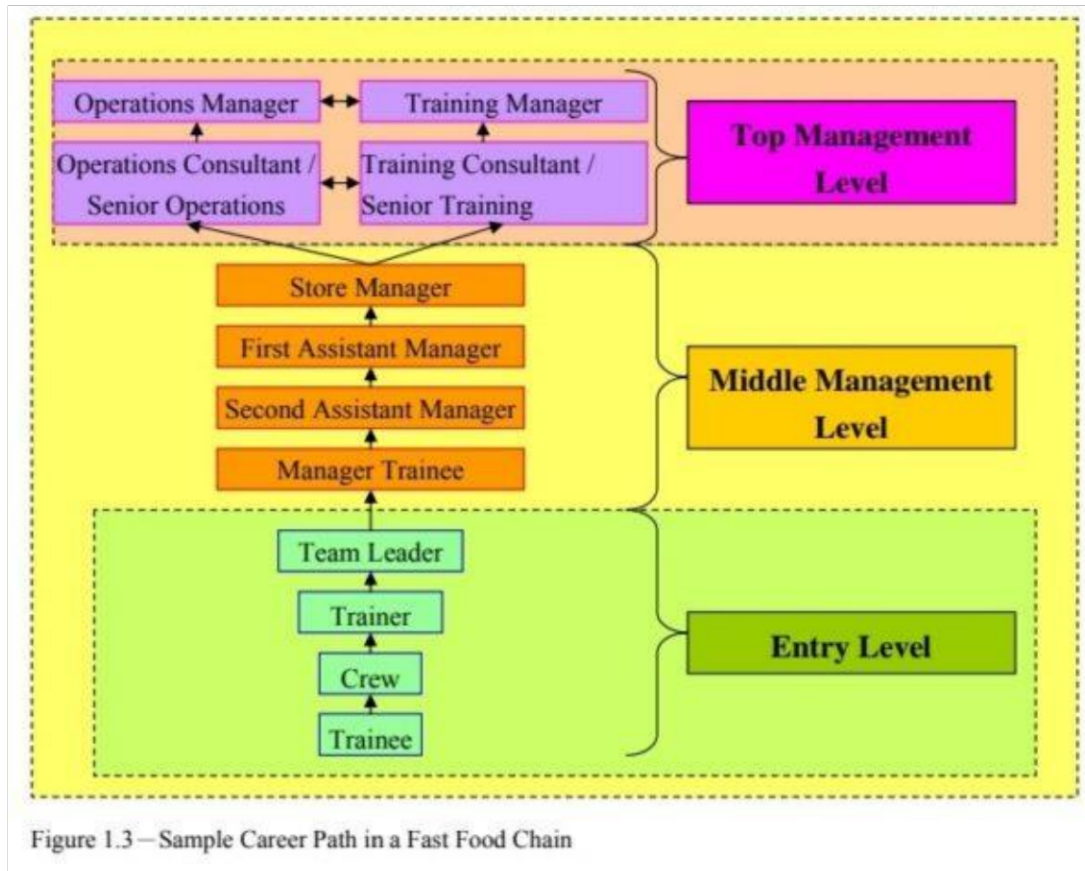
Operations Manager

Training Manager

Operations Consultant / Senior Operations

Training Consultant / Senior Training

Top Management Level

Store Manager

First Assistant Manager

Second Assistant Manager

Manager Trainee

Middle Management Level

Team Leader

Trainer

Crew

Trainee

Entry Level

Figure 1.3 – Sample Career Path in a Fast Food Chain